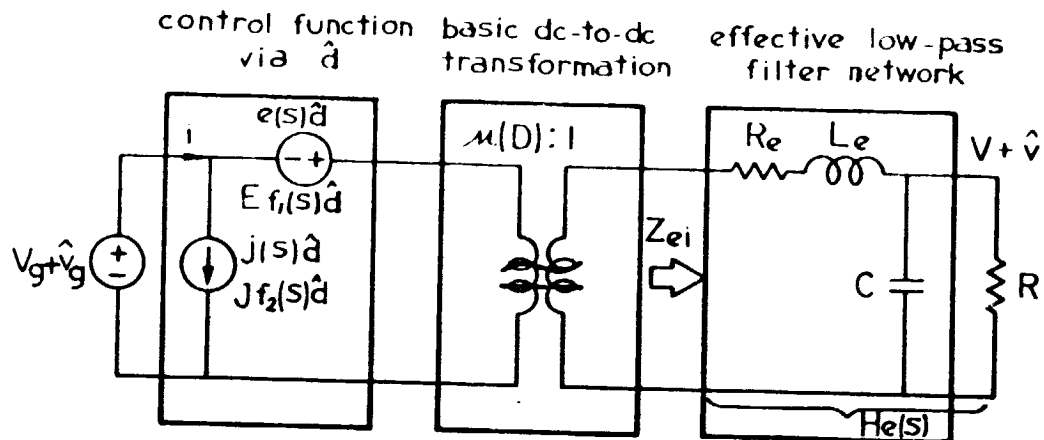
control function via $\hat{d}$

basic dc-to-dc transformation

effective low-pass filter network

$e(s)\hat{d}$

$-$ $+$

$E f_1(s)\hat{d}$

1

$V_g+\hat{v}_g$

$+$

$-$

$j(s)\hat{d}$

$J f_2(s)\hat{d}$

$\mu(D):1$

$Z_{ei}$

$R_e$

$L_e$

$V+\hat{v}$

C

R

$H_e(s)$